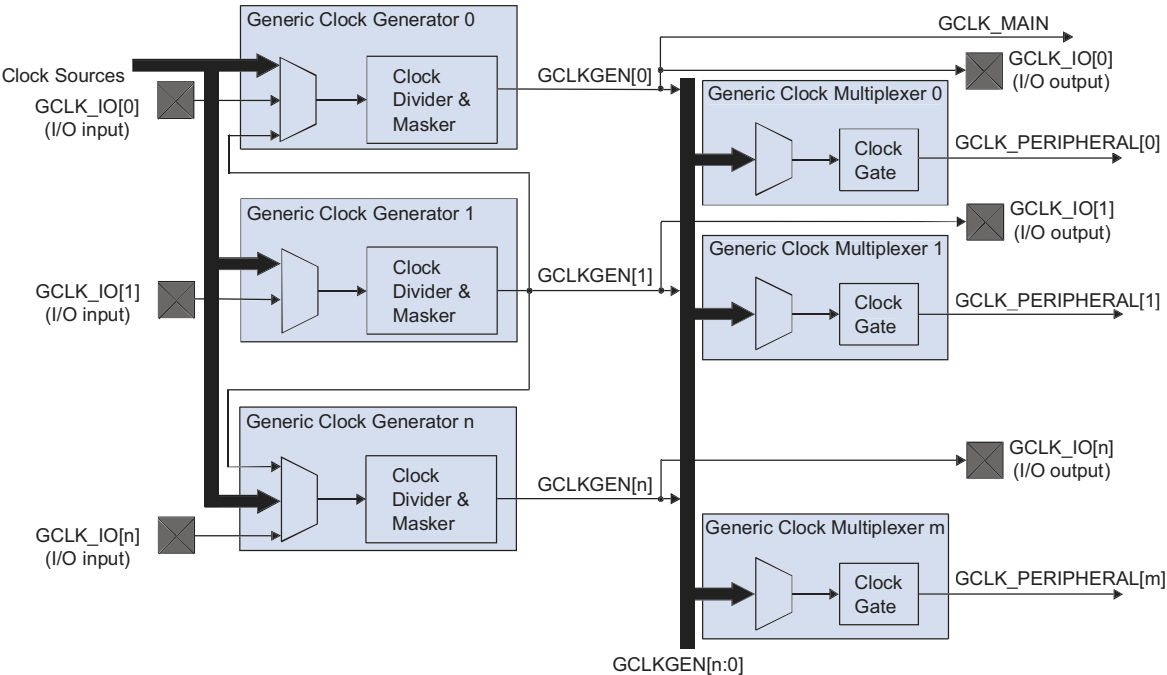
Generic Clock Generator 0

Clock Sources

GCLK_IO[0]
(I/O input)

Clock
Divider &
Masker

GCLKGEN[0]

GCLK_MAIN

GCLK_IO[0]
(I/O output)

Generic Clock Multiplexer 0

Clock
Gate

GCLK_PERIPHERAL[0]

Generic Clock Generator 1

GCLK_IO[1]
(I/O input)

Clock
Divider &
Masker

GCLKGEN[1]

GCLK_IO[1]
(I/O output)

Generic Clock Multiplexer 1

Clock
Gate

GCLK_PERIPHERAL[1]

Generic Clock Generator n

GCLK_IO[n]
(I/O input)

Clock
Divider &
Masker

GCLKGEN[n]

GCLK_IO[n]
(I/O output)

Generic Clock Multiplexer m

Clock
Gate

GCLK_PERIPHERAL[m]

GCLKGEN[n:0]